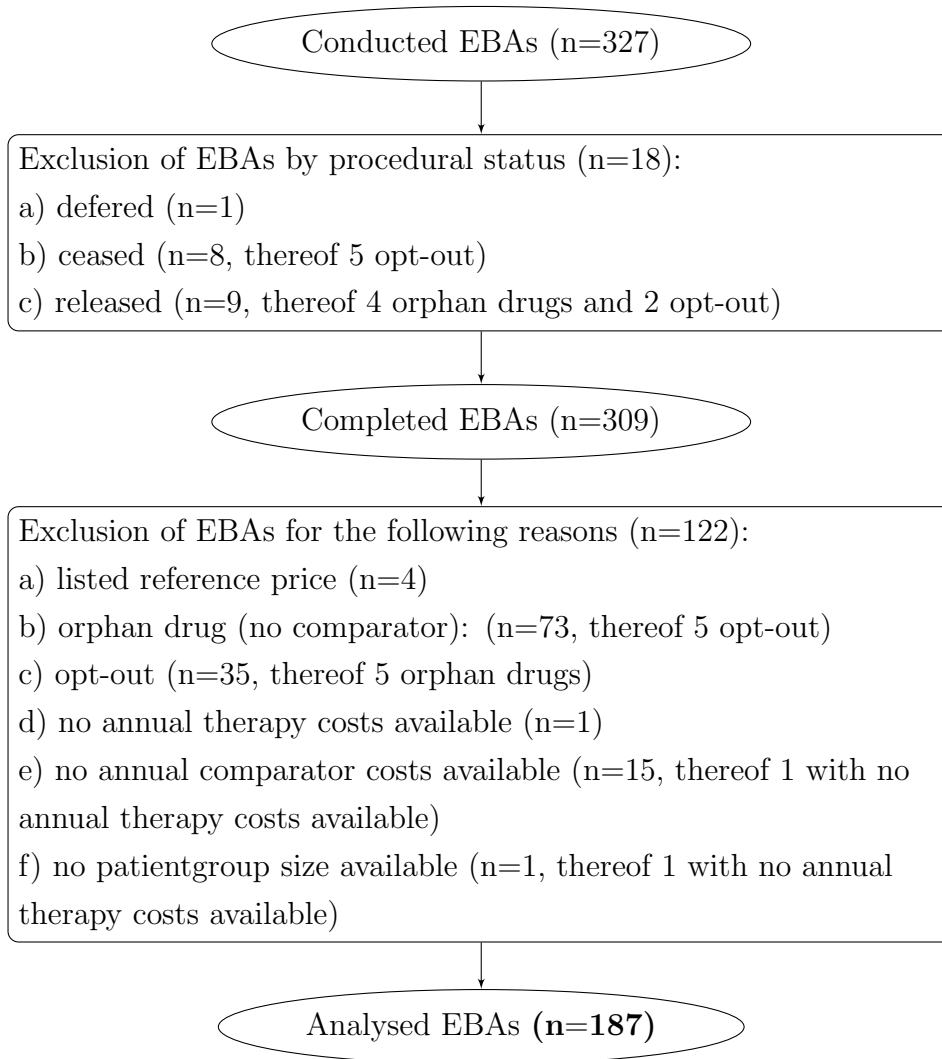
Conducted EBAs (n=327)

Exclusion of EBAs by procedural status (n=18):
a) defered (n=1)
b) ceased (n=8, thereof 5 opt-out)
c) released (n=9, thereof 4 orphan drugs and 2 opt-out)

Completed EBAs (n=309)

Exclusion of EBAs for the following reasons (n=122):
a) listed reference price (n=4)
b) orphan drug (no comparator): (n=73, thereof 5 opt-out)
c) opt-out (n=35, thereof 5 orphan drugs)
d) no annual therapy costs available (n=1)
e) no annual comparator costs available (n=15, thereof 1 with no annual therapy costs available)
f) no patientgroup size available (n=1, thereof 1 with no annual therapy costs available)

Analysed EBAs **(n=187)**